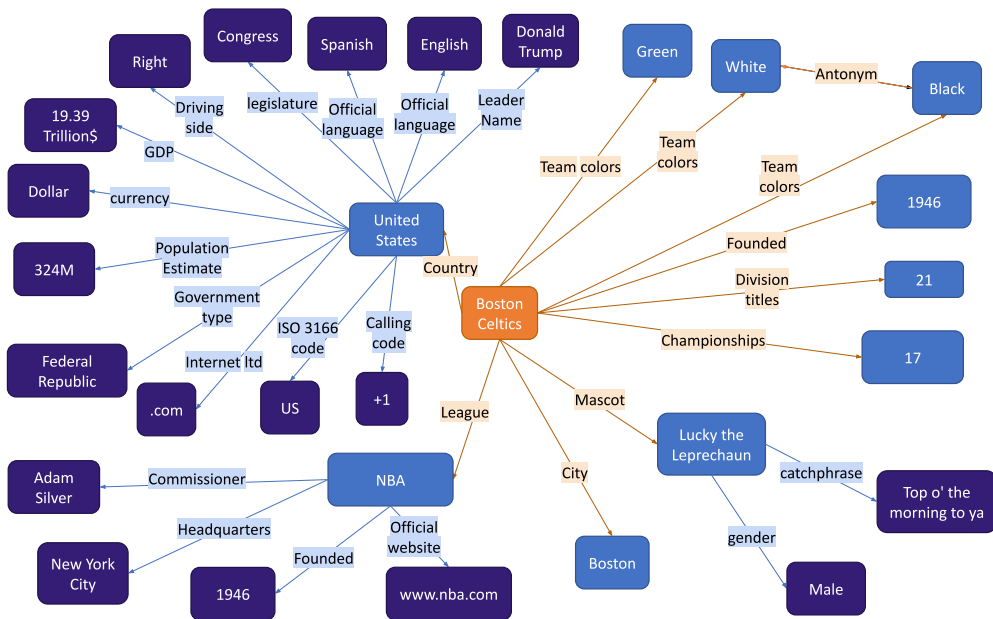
Right

Congress

Spanish

English

Donald Trump

Green

White

Antonym

Black

19.39 Trillion$

Driving side

legislature

Official language

Official language

Leader Name

GDP

Team colors

Team colors

Team colors

Dollar

currency

United States

1946

Founded

Population Estimate

324M

Country

Division titles

21

Government type

Boston Celtics

Championships

17

ISO 3166 code

Calling code

Federal Republic

Internet ltd

.com

US

+1

League

Mascot

Lucky the Leprechaun

Adam Silver

Commissioner

NBA

catchphrase

City

Top o' the morning to ya

Headquarters

Official website

gender

New York City

Founded

Boston

1946

www.nba.com

Male